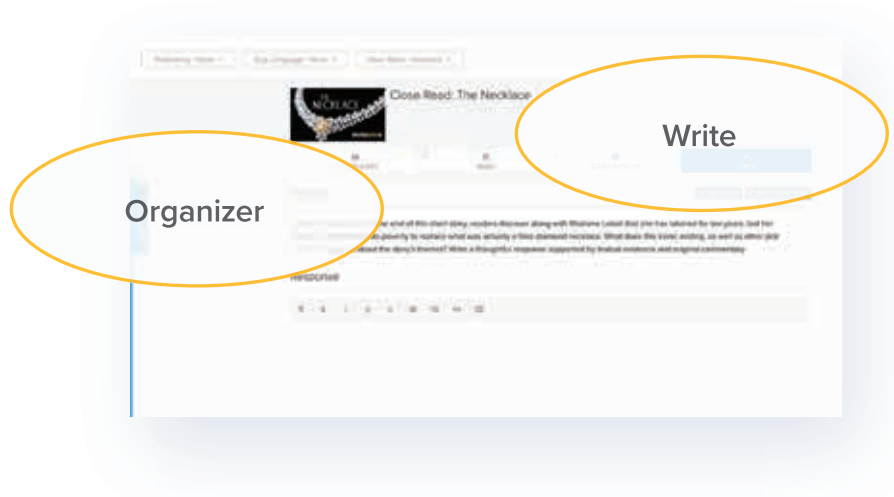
Close Read: The Necklace

NECKLACE

Write

Organizer

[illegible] and of this short story, readers discover along with Madame Loisel that she has laboured for ten years, lost her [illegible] poverty to replace what was actually a fake diamond necklace. What does the ironic ending, as well as other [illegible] about the story's themes? Write a thoughtful response supported by textual evidence and original commentary.

Response